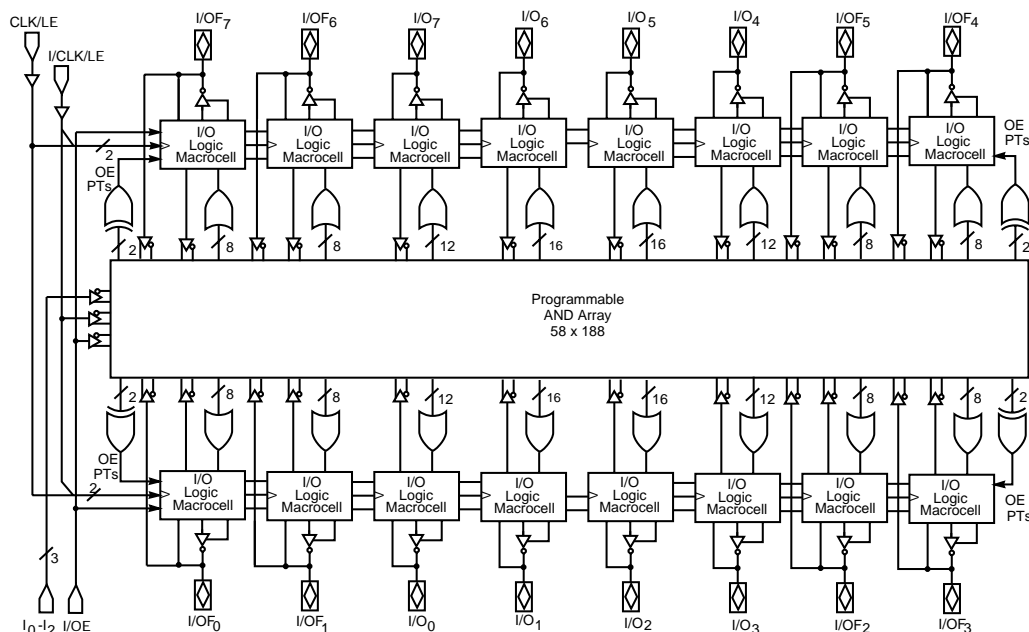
CLK/LE

I/CLK/LE

I/OF$_7$ I/OF$_6$ I/O$_7$ I/O$_6$ I/O$_5$ I/O$_4$ I/OF$_5$ I/OF$_4$

2

OE PTs

I/O Logic Macrocell

I/O Logic Macrocell

I/O Logic Macrocell

I/O Logic Macrocell

I/O Logic Macrocell

I/O Logic Macrocell

I/O Logic Macrocell

I/O Logic Macrocell

OE PTs

2 8 8 12 16 16 12 8 8 2

Programmable AND Array 58 x 188

2 8 8 12 16 16 12 8 8 2

OE PTs

2

I/O Logic Macrocell

I/O Logic Macrocell

I/O Logic Macrocell

I/O Logic Macrocell

I/O Logic Macrocell

I/O Logic Macrocell

I/O Logic Macrocell

I/O Logic Macrocell

OE PTs

3

I$_0$-I$_2$ I/OE

I/OF$_0$ I/OF$_1$ I/O$_0$ I/O$_1$ I/O$_2$ I/O$_3$ I/OF$_2$ I/OF$_3$